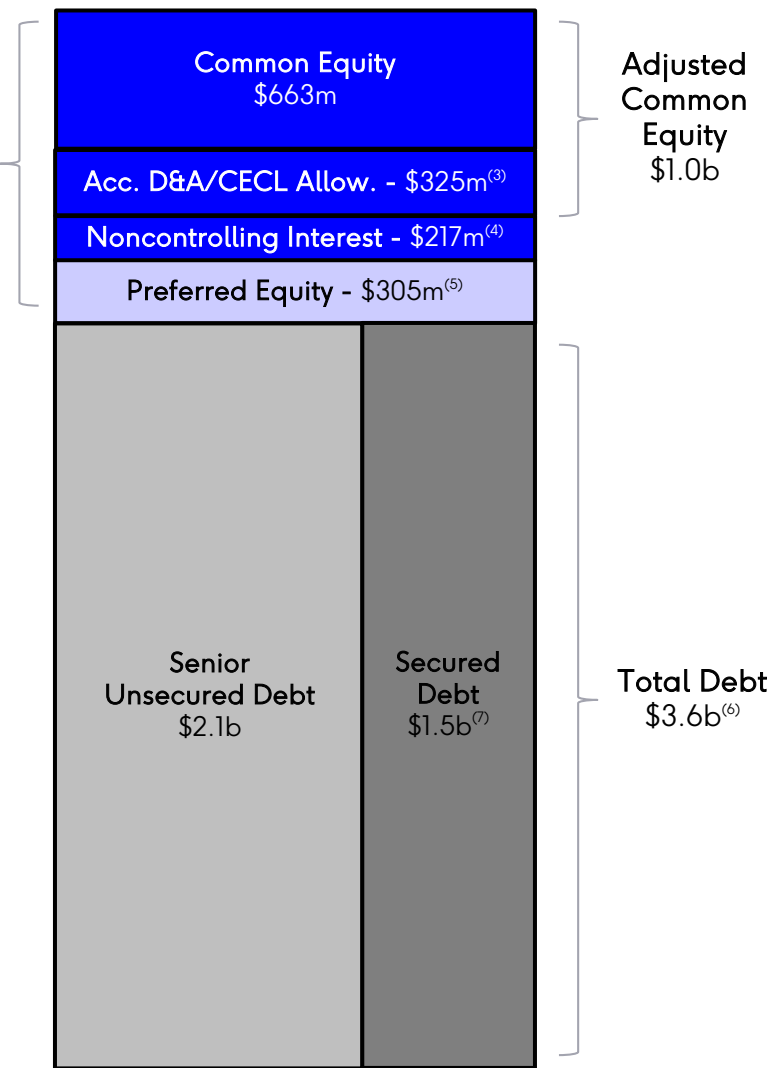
Common Equity
$663m

Acc. D&A/CECL Allow. - $325m$^{(3)}$

Noncontrolling Interest - $217m$^{(4)}$

Preferred Equity - $305m$^{(5)}$

Adjusted Common Equity
$1.0b

Senior Unsecured Debt
$2.1b

Secured Debt
$1.5b$^{(7)}$

Total Debt
$3.6b$^{(6)}$